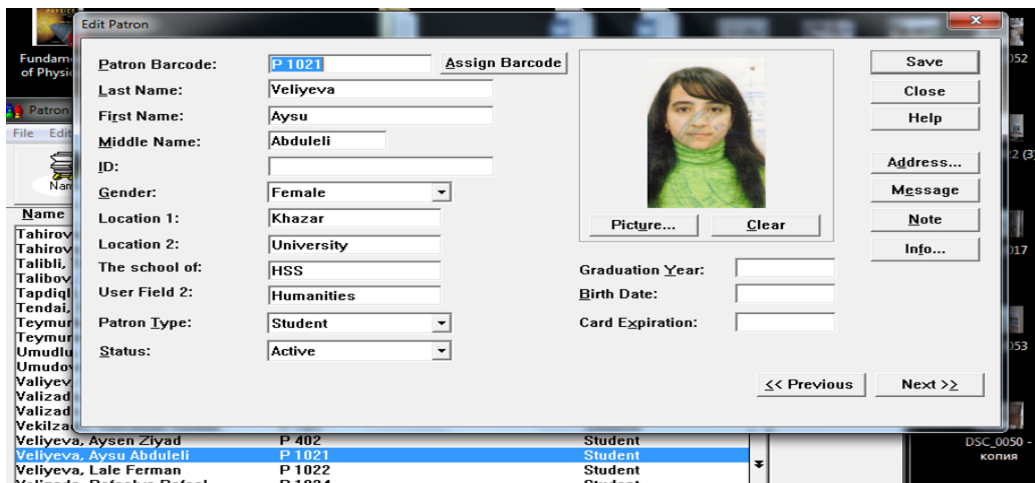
Edit Patron

Patron Barcode: P 1021 Assign Barcode
Last Name: Veliyeva
First Name: Aysu
Middle Name: Abduleli
ID:
Gender: Female
Location 1: Khazar
Location 2: University
The school of: HSS
User Field 2: Humanities
Patron Type: Student
Status: Active

Picture... Clear

Graduation Year:
Birth Date:
Card Expiration:

Save
Close
Help
Address...
Message
Note
Info...

<< Previous Next >>

Fundam of Physi
Patron
File Edit
Nam
Name
Tahirov
Tahirov
Talibli,
Talibov
Tapdiql
Tendai,
Teymur
Teymur
Umudlu
Umudov
Valiyev,
Valizad
Valizad
Vekilza

| Veliyeva, Aysen Ziyad | P 402 | Student |
|---|---|---|
| Veliyeva, Aysu Abduleli | P 1021 | Student |
| Veliyeva, Lale Ferman | P 1022 | Student |
| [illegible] | P 1024 | Student |

052
2 (3)
017
053
DSC_0050 - копия